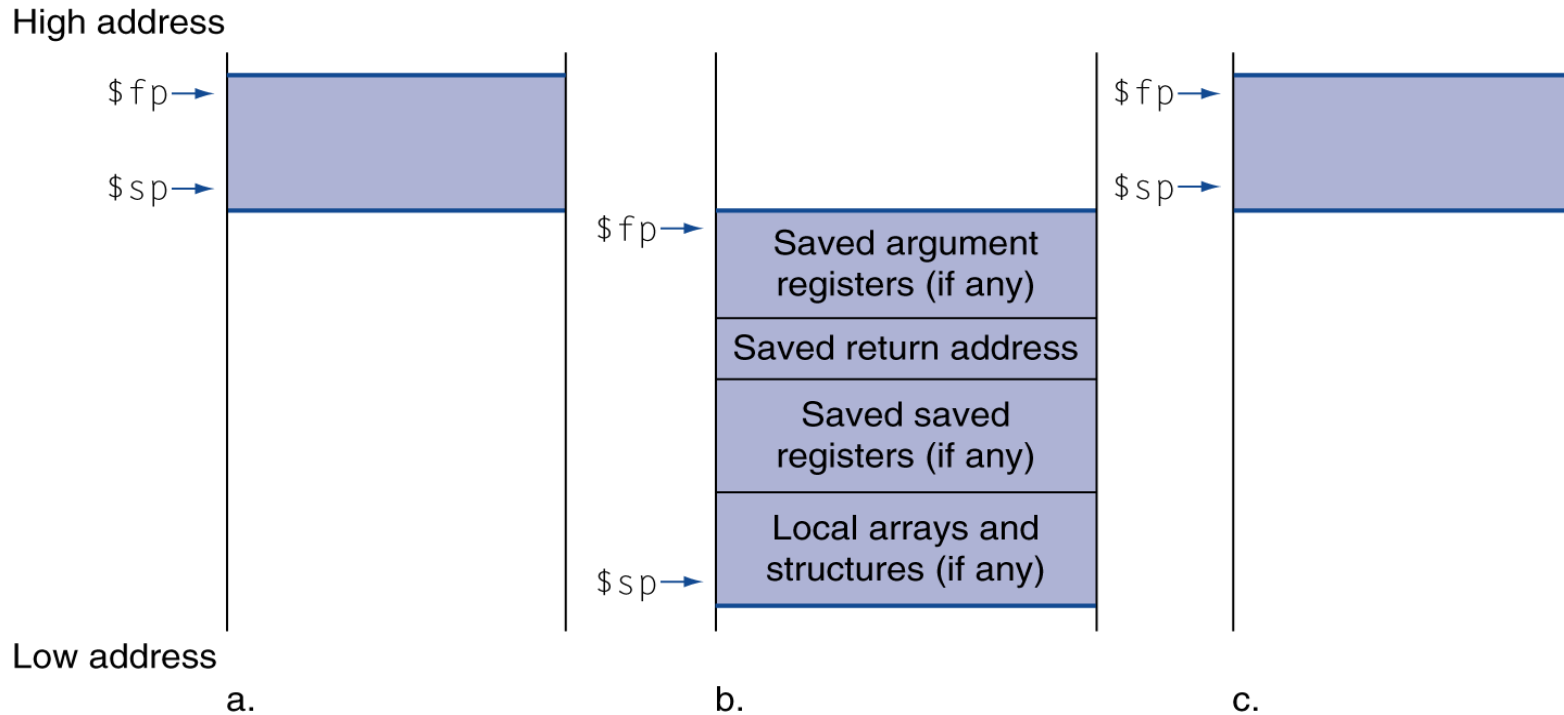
High address

\$fp

\$sp

\$fp

Saved argument registers (if any)

Saved return address

Saved saved registers (if any)

Local arrays and structures (if any)

\$sp

\$fp

\$sp

Low address

a.

b.

c.